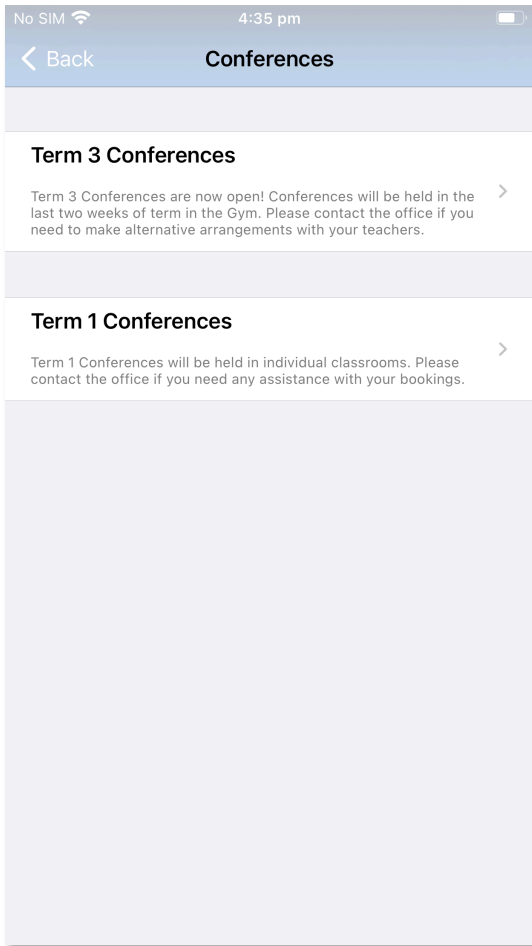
No SIM
4:35 pm

Back
Conferences

Term 3 Conferences

Term 3 Conferences are now open! Conferences will be held in the last two weeks of term in the Gym. Please contact the office if you need to make alternative arrangements with your teachers.

Term 1 Conferences

Term 1 Conferences will be held in individual classrooms. Please contact the office if you need any assistance with your bookings.